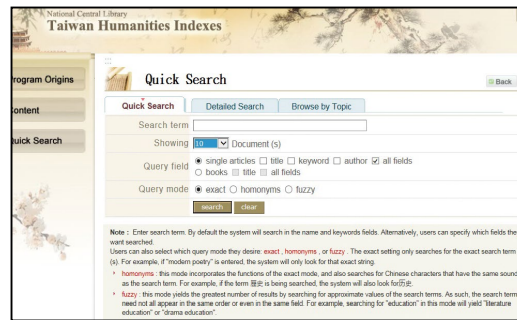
National Central Library
Taiwan Humanities Indexes

rogram Origins
ontent
uick Search

Quick Search

Back

Quick Search | Detailed Search | Browse by Topic

Search term

Showing 10 Document (s)

Query field ◉ single articles ☐ title ☐ keyword ☐ author ☑ all fields
○ books ☐ title ☐ all fields

Query mode ◉ exact ○ homonyms ○ fuzzy

search clear

Note : Enter search term. By default the system will search in the name and keywords fields. Alternatively, users can specify which fields the want searched.
Users can also select which query mode they desire: exact , homonyms , or fuzzy . The exact setting only searches for the exact search term (s). For example, if "modern poetry" is entered, the system will only look for that exact string.

homonyms : this mode incorporates the functions of the exact mode, and also searches for Chinese characters that have the same sound as the search term. For example, if the term 歷史 is being searched, the system will also look for历史.

fuzzy : this mode yields the greatest number of results by searching for approximate values of the search terms. As such, the search term need not all appear in the same order or even in the same field. For example, searching for "education" in this mode will yield "literature education" or "drama education".